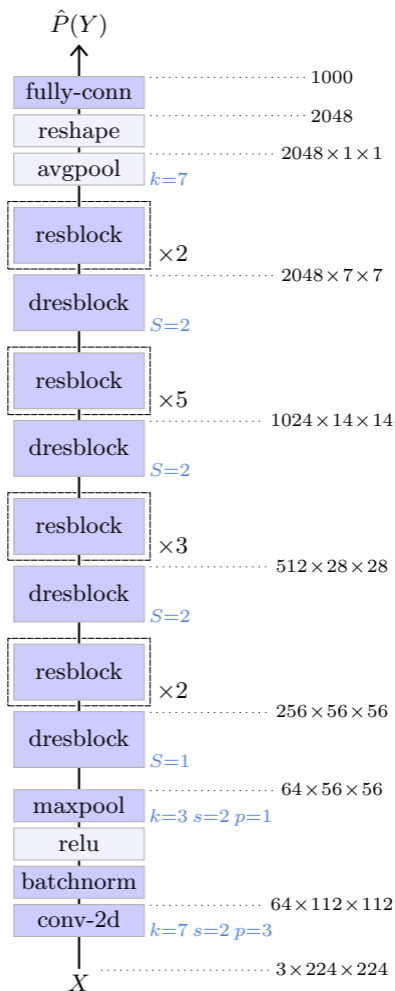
$\hat{P}(Y)$

fully-conn 1000

reshape 2048

avgpool $2048 \times 1 \times 1$
$k=7$

resblock $\times 2$

$2048 \times 7 \times 7$

dresblock
$S=2$

resblock $\times 5$

$1024 \times 14 \times 14$

dresblock
$S=2$

resblock $\times 3$

$512 \times 28 \times 28$

dresblock
$S=2$

resblock $\times 2$

$256 \times 56 \times 56$

dresblock
$S=1$

$64 \times 56 \times 56$

maxpool
$k=3$ $s=2$ $p=1$

relu

batchnorm

$64 \times 112 \times 112$

conv-2d
$k=7$ $s=2$ $p=3$

$X$ $3 \times 224 \times 224$